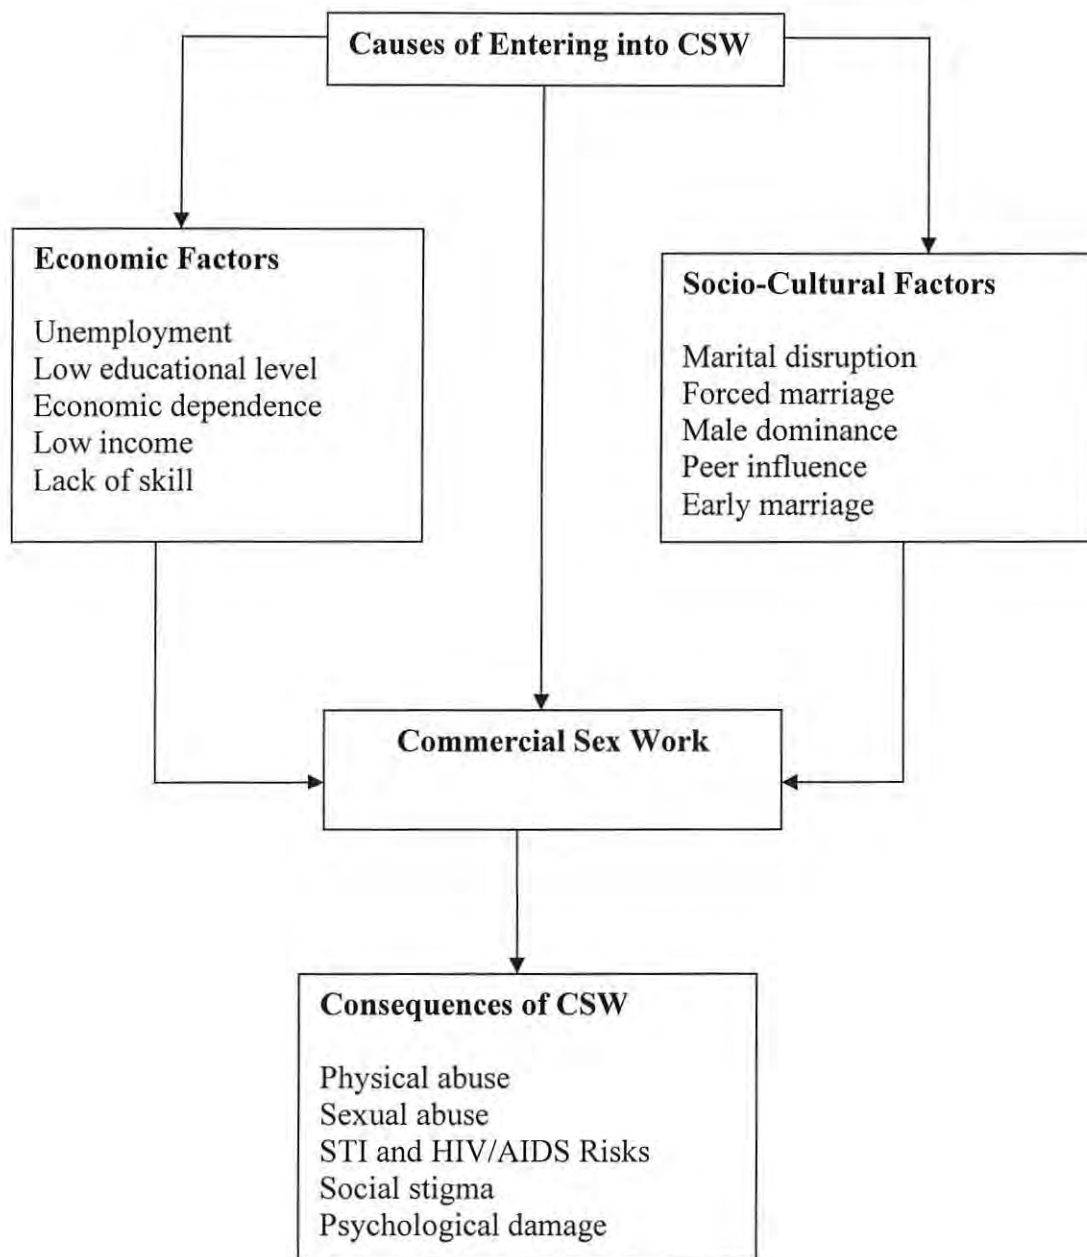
Causes of Entering into CSW

Economic Factors

Unemployment
Low educational level
Economic dependence
Low income
Lack of skill

Socio-Cultural Factors

Marital disruption
Forced marriage
Male dominance
Peer influence
Early marriage

Commercial Sex Work

Consequences of CSW

Physical abuse
Sexual abuse
STI and HIV/AIDS Risks
Social stigma
Psychological damage